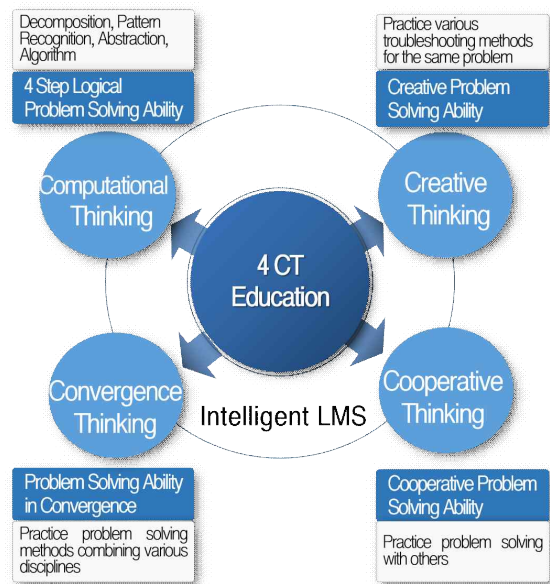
Decomposition, Pattern Recognition, Abstraction, Algorithm

4 Step Logical Problem Solving Ability

Practice various troubleshooting methods for the same problem

Creative Problem Solving Ability

Computational Thinking

Creative Thinking

4 CT Education

Convergence Thinking

Cooperative Thinking

Intelligent LMS

Problem Solving Ability in Convergence

Practice problem solving methods combining various disciplines

Cooperative Problem Solving Ability

Practice problem solving with others